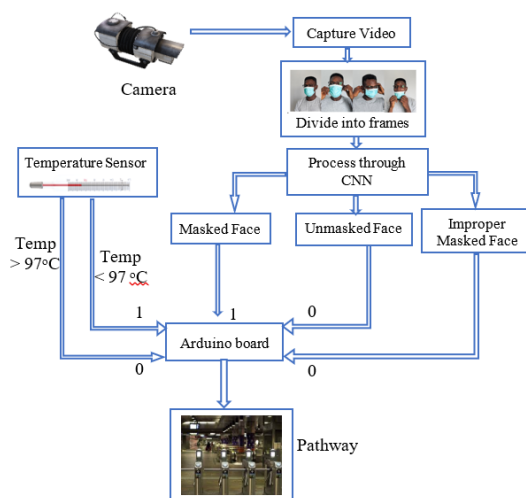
Camera

Capture Video

Divide into frames

Temperature Sensor

Process through CNN

Masked Face

Unmasked Face

Improper Masked Face

Temp > 97$^{o}$C

Temp < 97 $^{o}$C

1

1

0

Arduino board

0

0

Pathway